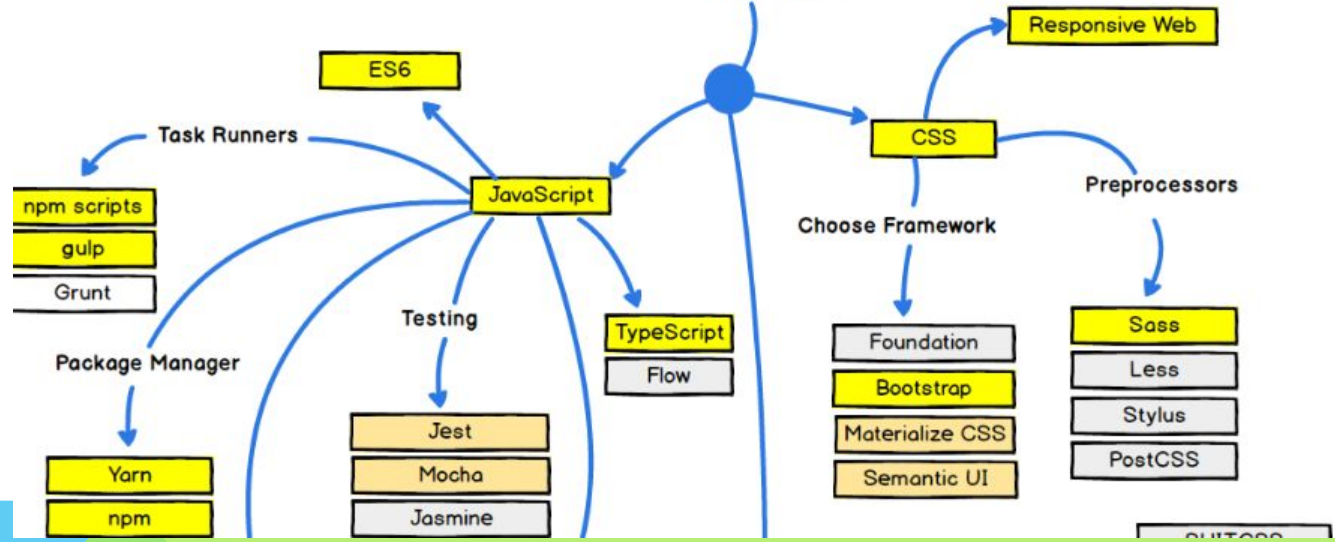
Responsive Web

ES6

Task Runners

CSS

npm scripts

gulp

Grunt

JavaScript

Preprocessors

Choose Framework

Package Manager

Testing

TypeScript

Flow

Foundation

Bootstrap

Materialize CSS

Semantic UI

Sass

Less

Stylus

PostCSS

Yarn

npm

Jest

Mocha

Jasmine

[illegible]